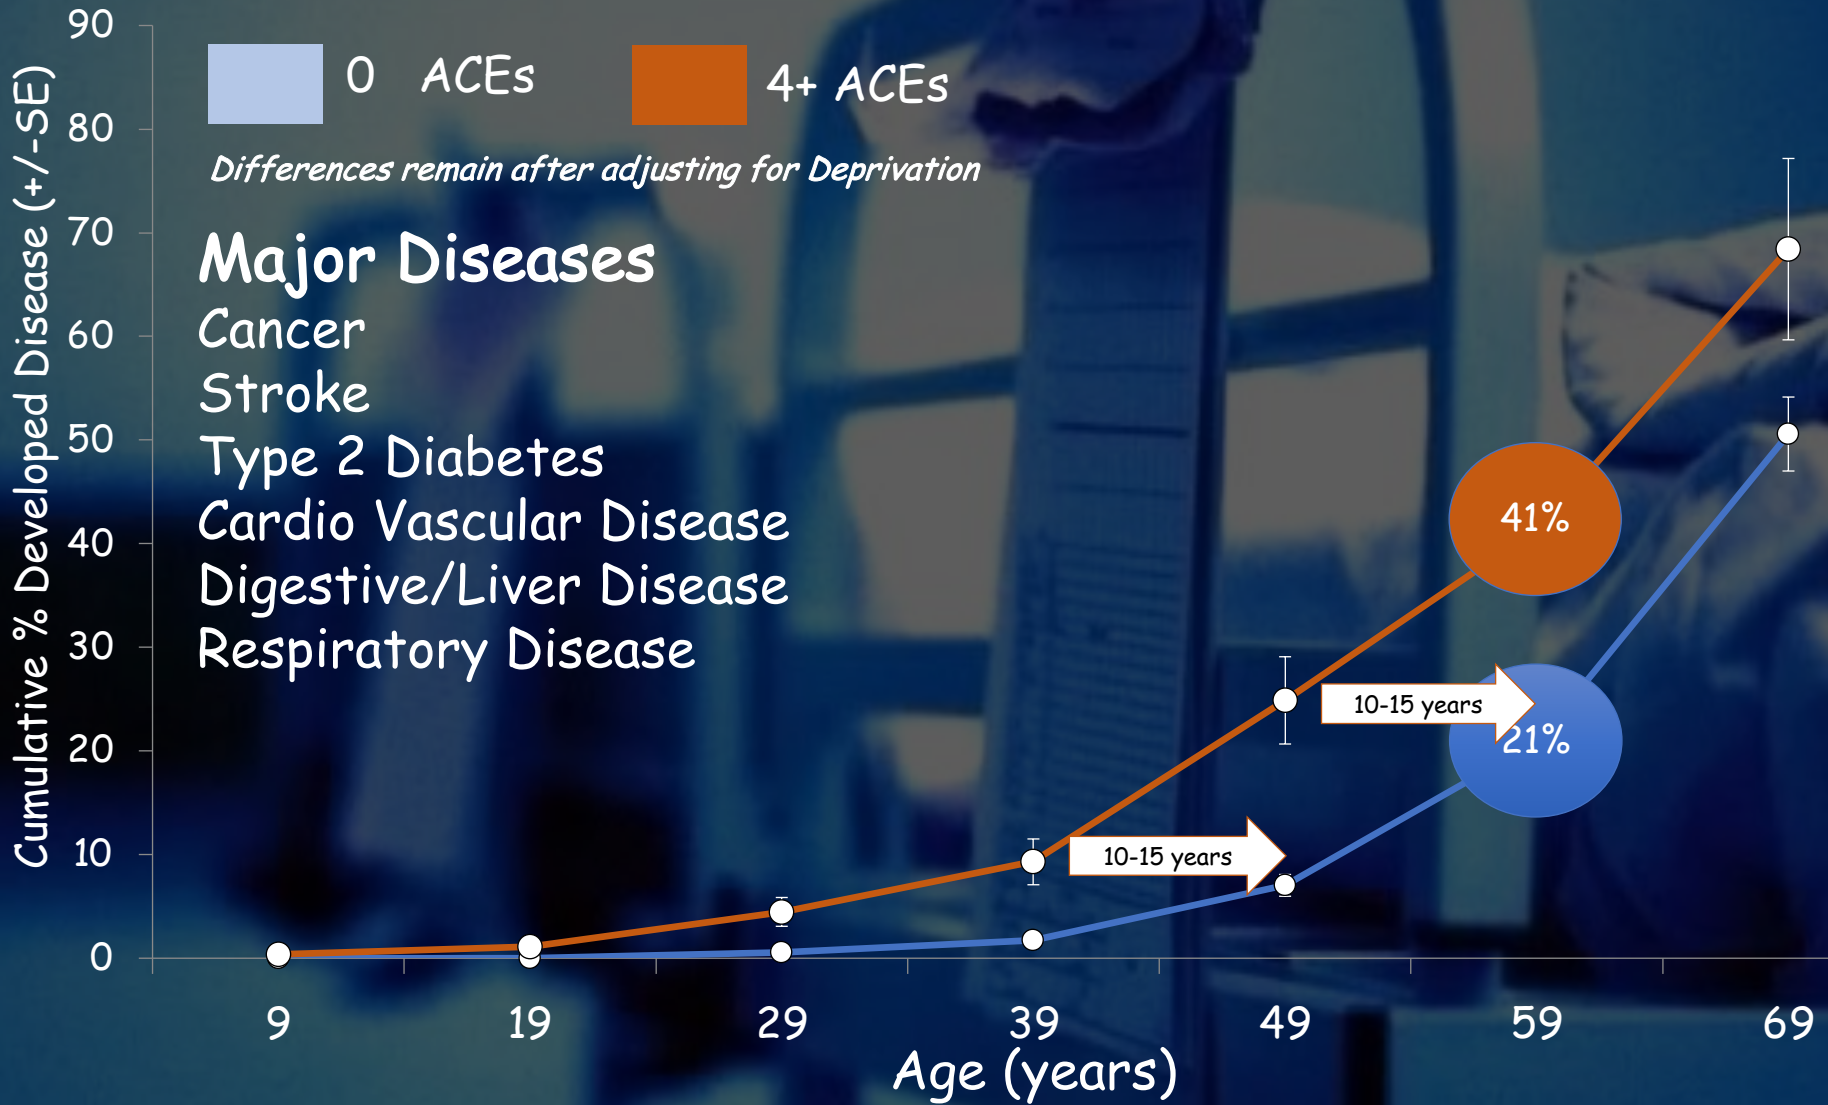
0 ACEs

4+ ACEs

Differences remain after adjusting for Deprivation

Major Diseases
Cancer
Stroke
Type 2 Diabetes
Cardio Vascular Disease
Digestive/Liver Disease
Respiratory Disease

41%

21%

10-15 years

10-15 years

Cumulative % Developed Disease (+/-SE)

90
80
70
60
50
40
30
20
10
0

9
19
29
39
49
59
69

Age (years)